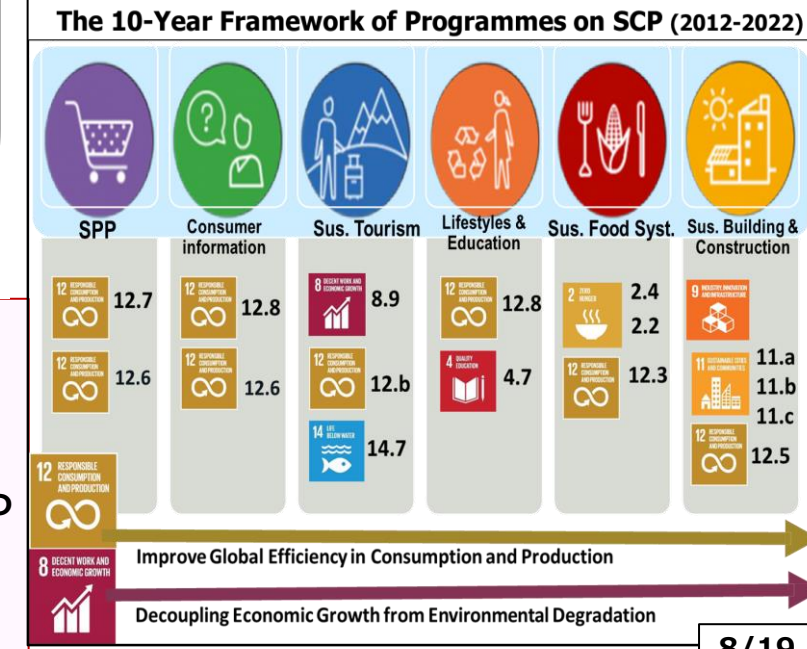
The 10-Year Framework of Programmes on SCP (2012-2022)

SPP

12 RESPONSIBLE CONSUMPTION AND PRODUCTION 12.7

12 RESPONSIBLE CONSUMPTION AND PRODUCTION 12.6

Consumer information

12 RESPONSIBLE CONSUMPTION AND PRODUCTION 12.8

12 RESPONSIBLE CONSUMPTION AND PRODUCTION 12.6

Sus. Tourism

8 DECENT WORK AND ECONOMIC GROWTH 8.9

12 RESPONSIBLE CONSUMPTION AND PRODUCTION 12.b

14 LIFE BELOW WATER 14.7

Lifestyles & Education

12 RESPONSIBLE CONSUMPTION AND PRODUCTION 12.8

4 QUALITY EDUCATION 4.7

Sus. Food Syst.

2 ZERO HUNGER 2.4
2.2

12 RESPONSIBLE CONSUMPTION AND PRODUCTION 12.3

Sus. Building & Construction

9 INDUSTRY INNOVATION AND INFRASTRUCTURE

11 SUSTAINABLE CITIES AND COMMUNITIES 11.a
11.b
11.c

12 RESPONSIBLE CONSUMPTION AND PRODUCTION 12.5

12 RESPONSIBLE CONSUMPTION AND PRODUCTION

Improve Global Efficiency in Consumption and Production

8 DECENT WORK AND ECONOMIC GROWTH

Decoupling Economic Growth from Environmental Degradation

8/19